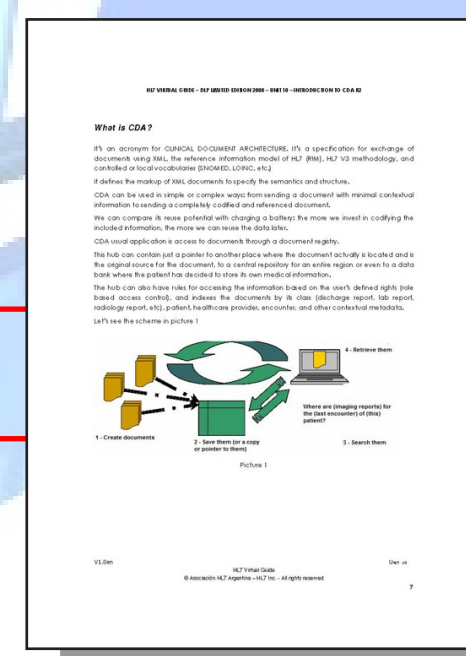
HL7 VIRTUAL GUIDE – DLP LIMITED EDITION 2008 – UNIT 10 – INTRODUCTION TO CDA R2

What is CDA?

It's an acronym for CLINICAL DOCUMENT ARCHITECTURE. It's a specification for exchange of documents using XML, the reference information model of HL7 (RIM), HL7 V3 methodology, and controlled or local vocabularies (SNOMED, LOINC, etc.)

It defines the markup of XML documents to specify the semantics and structure.

CDA can be used in simple or complex ways: from sending a document with minimal contextual information to sending a completely codified and referenced document.

We can compare its reuse potential with charging a battery: the more we invest in codifying the included information, the more we can reuse the data later.

CDA usual application is access to documents through a document registry.

This hub can contain just a pointer to another place where the document actually is located and is the original source for the document, to a central repository for an entire region or even to a data bank where the patient has decided to store its own medical information.

The hub can also have rules for accessing the information based on the user's defined rights (role based access control), and indexes the documents by its class (discharge report, lab report, radiology report, etc), patient, healthcare provider, encounter, and other contextual metadata.

Let's see the scheme in picture 1

4 - Retrieve them

Where are (imaging reports) for the (last encounter) of (this) patient?

1 - Create documents

2 - Save them (or a copy or pointer to them)

3 - Search them

Picture 1

V1.0en

User us

HL7 Virtual Guide
© Asociación HL7 Argentina – HL7 Inc. - All rights reserved

7